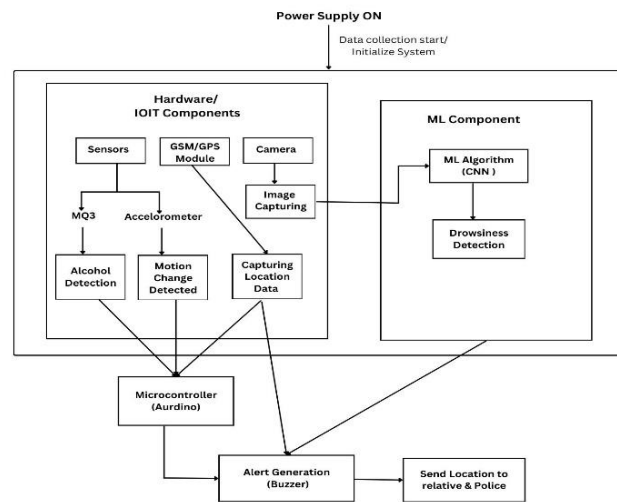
Power Supply ON

Data collection start/ Initialize System

Hardware/ IOIT Components

Sensors

GSM/GPS Module

Camera

Image Capturing

MQ3

Accelorometer

Alcohol Detection

Motion Change Detected

Capturing Location Data

ML Component

ML Algorithm (CNN )

Drowsiness Detection

Microcontroller (Aurdino)

Alert Generation (Buzzer)

Send Location to relative & Police